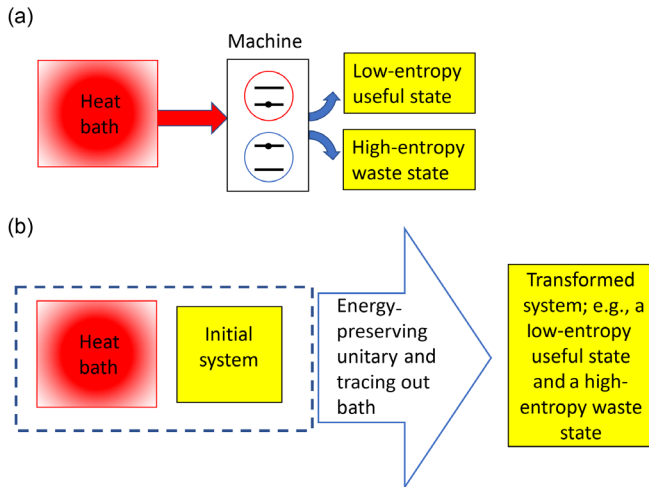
(a)

Machine

Heat bath

Low-entropy useful state

High-entropy waste state

(b)

Heat bath

Initial system

Energy-preserving unitary and tracing out bath

Transformed system; e.g., a low-entropy useful state and a high-entropy waste state